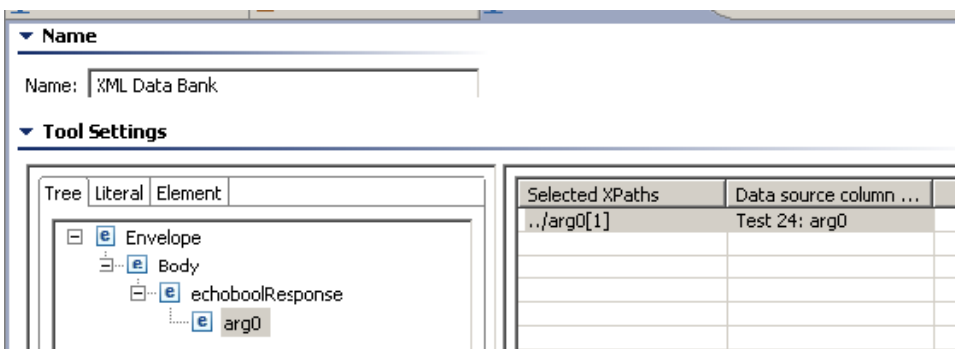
Name

Name: XML Data Bank

Tool Settings

Tree | Literal | Element

e Envelope
e Body
e echoboolResponse
e arg0

| Selected XPaths | Data source column ... |
|---|---|
| ../arg0[1] | Test 24: arg0 |
| | |
| | |
| | |
| | |
| | |